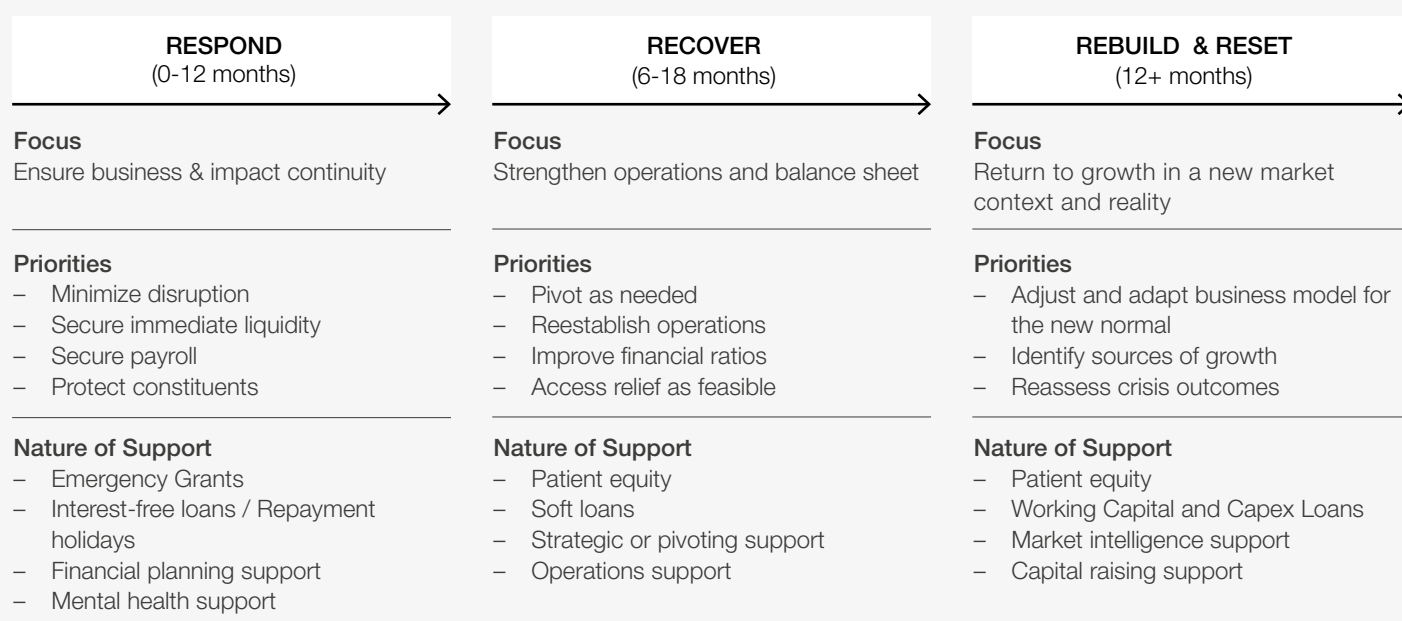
RESPOND
(0-12 months)

Focus
Ensure business & impact continuity

Priorities
– Minimize disruption
– Secure immediate liquidity
– Secure payroll
– Protect constituents

Nature of Support
– Emergency Grants
– Interest-free loans / Repayment holidays
– Financial planning support
– Mental health support

RECOVER
(6-18 months)

Focus
Strengthen operations and balance sheet

Priorities
– Pivot as needed
– Reestablish operations
– Improve financial ratios
– Access relief as feasible

Nature of Support
– Patient equity
– Soft loans
– Strategic or pivoting support
– Operations support

REBUILD & RESET
(12+ months)

Focus
Return to growth in a new market context and reality

Priorities
– Adjust and adapt business model for the new normal
– Identify sources of growth
– Reassess crisis outcomes

Nature of Support
– Patient equity
– Working Capital and Capex Loans
– Market intelligence support
– Capital raising support